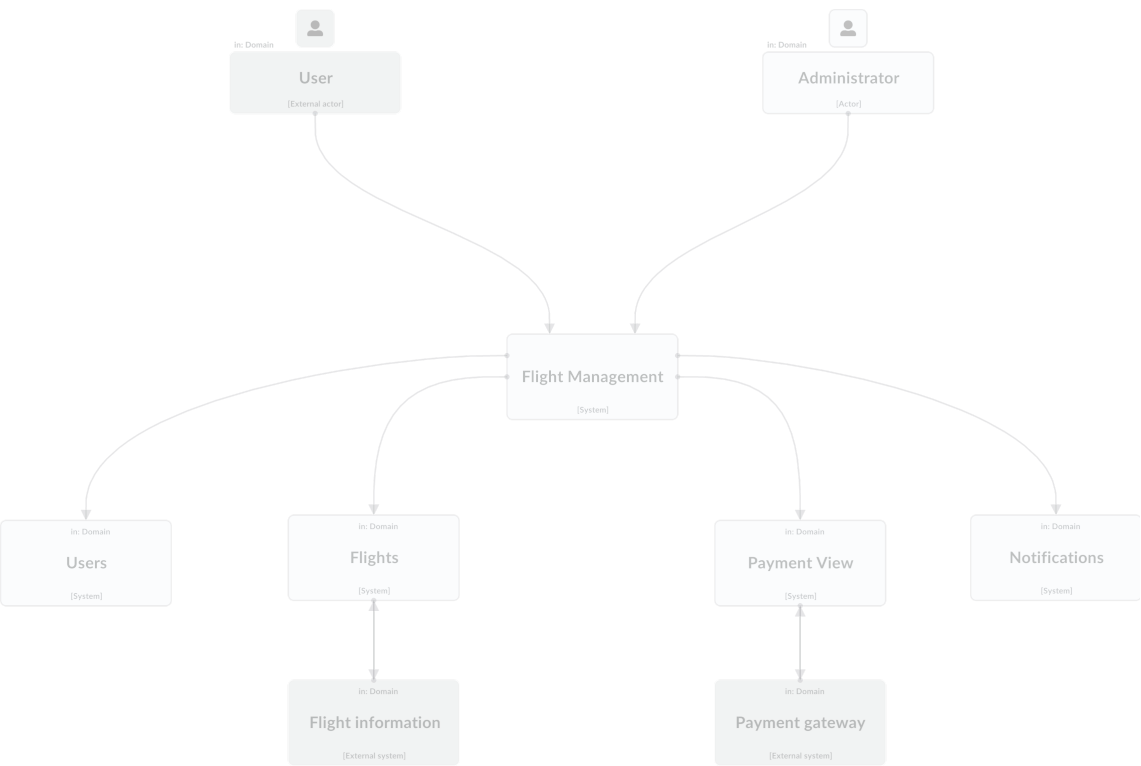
in: Domain
User
[External actor]

in: Domain
Administrator
[Actor]

Flight Management
[System]

in: Domain
Users
[System]

in: Domain
Flights
[System]

in: Domain
Payment View
[System]

in: Domain
Notifications
[System]

in: Domain
Flight information
[External system]

in: Domain
Payment gateway
[External system]